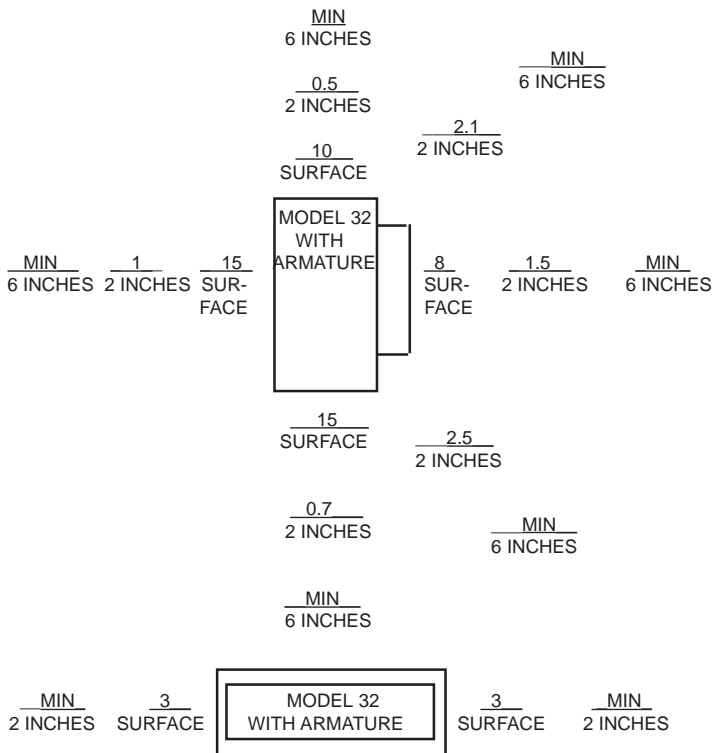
MIN
6 INCHES

MIN
6 INCHES

0.5
2 INCHES

2.1
2 INCHES

10
SURFACE

MODEL 32 WITH ARMATURE

MIN
6 INCHES

1
2 INCHES

15
SURFACE

8
SURFACE

1.5
2 INCHES

MIN
6 INCHES

15
SURFACE

2.5
2 INCHES

0.7
2 INCHES

MIN
6 INCHES

MIN
6 INCHES

MIN
2 INCHES

3
SURFACE

MODEL 32
WITH ARMATURE

3
SURFACE

MIN
2 INCHES